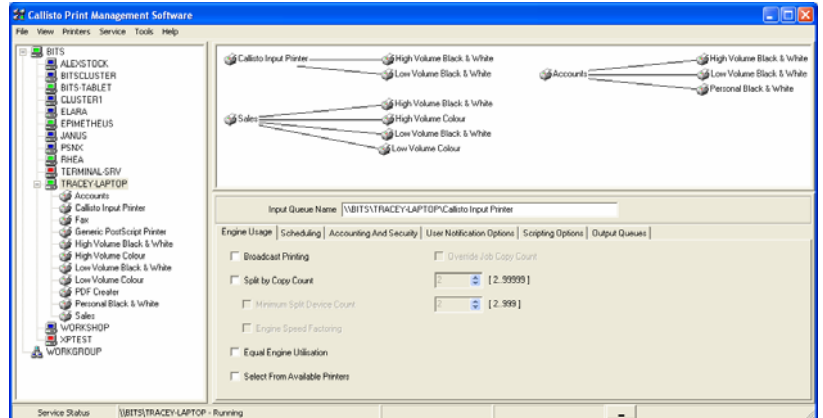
Callisto Print Management Software

File View Printers Service Tools Help

BITS
ALEXSTOCK
BITSCLUSTER
BITS-TABLET
CLUSTER1
ELARA
EPIMETHEUS
JANUS
PSNX
RHEA
TERMINAL-SRV
TRACEY-LAPTOP
Accounts
Callisto Input Printer
Fax
Generic PostScript Printer
High Volume Black & White
High Volume Colour
Low Volume Black & White
Low Volume Colour
PDF Creater
Personal Black & White
Sales
WORKSHOP
XPTEST
WORKGROUP

Callisto Input Printer
High Volume Black & White
Low Volume Black & White
Accounts
High Volume Black & White
Low Volume Black & White
Personal Black & White
Sales
High Volume Black & White
High Volume Colour
Low Volume Black & White
Low Volume Colour

Input Queue Name \\BITS\TRACEY-LAPTOP\Callisto Input Printer

Engine Usage | Scheduling | Accounting And Security | User Notification Options | Scripting Options | Output Queues

Broadcast Printing
Override Job Copy Count
Split by Copy Count
2
[ 2..99999 ]
Minimum Split Device Count
2
[ 2..999 ]
Engine Speed Factoring
Equal Engine Utilisation
Select From Available Printers

Service Status
\\BITS\TRACEY-LAPTOP - Running